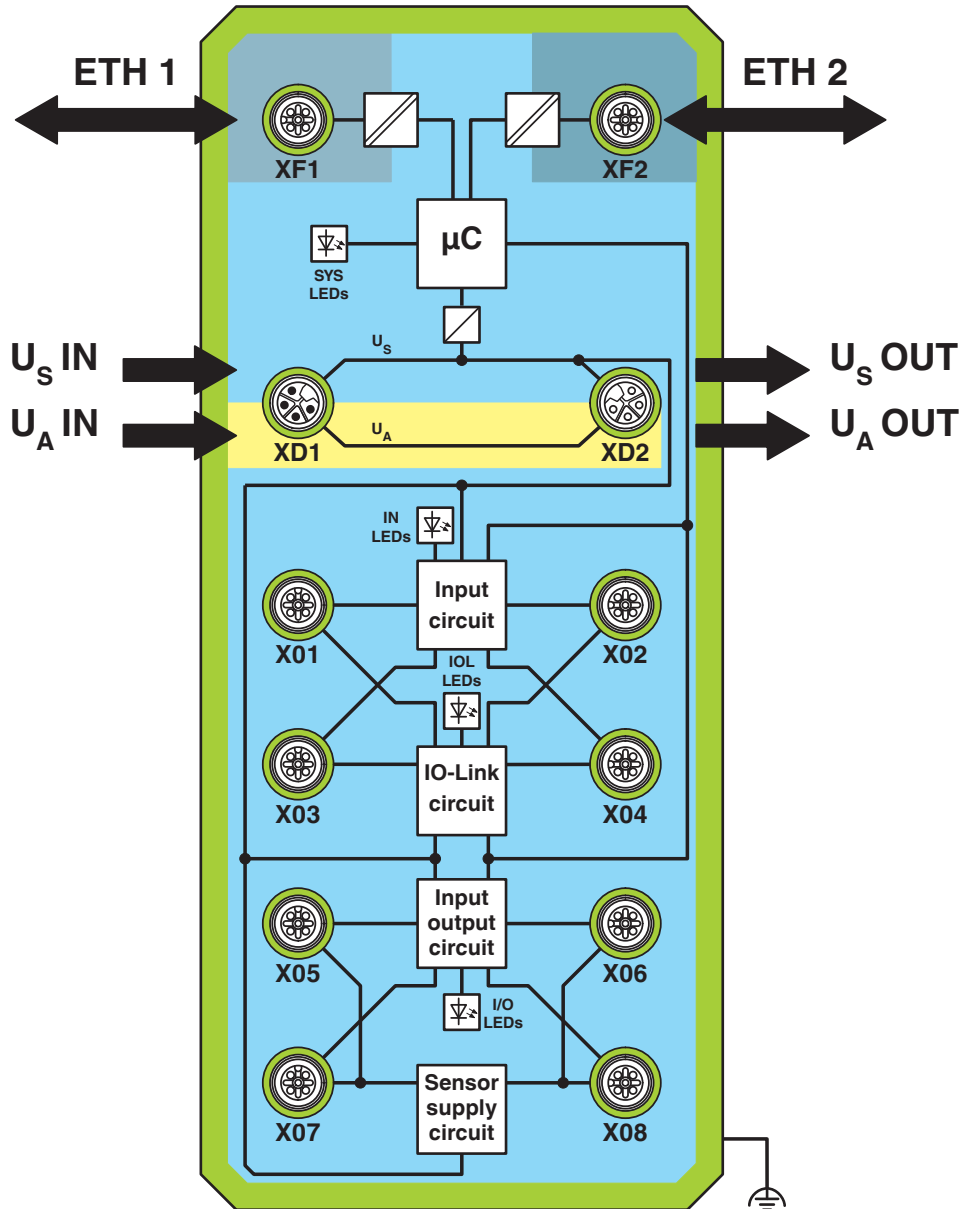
ETH 1

ETH 2

XF1

XF2

SYS LEDs

µC

$U_S$ IN

$U_A$ IN

$U_S$

$U_A$

$U_S$ OUT

$U_A$ OUT

XD1

XD2

IN LEDs

Input circuit

X01

X02

IOL LEDs

IO-Link circuit

X03

X04

Input output circuit

X05

X06

I/O LEDs

Sensor supply circuit

X07

X08